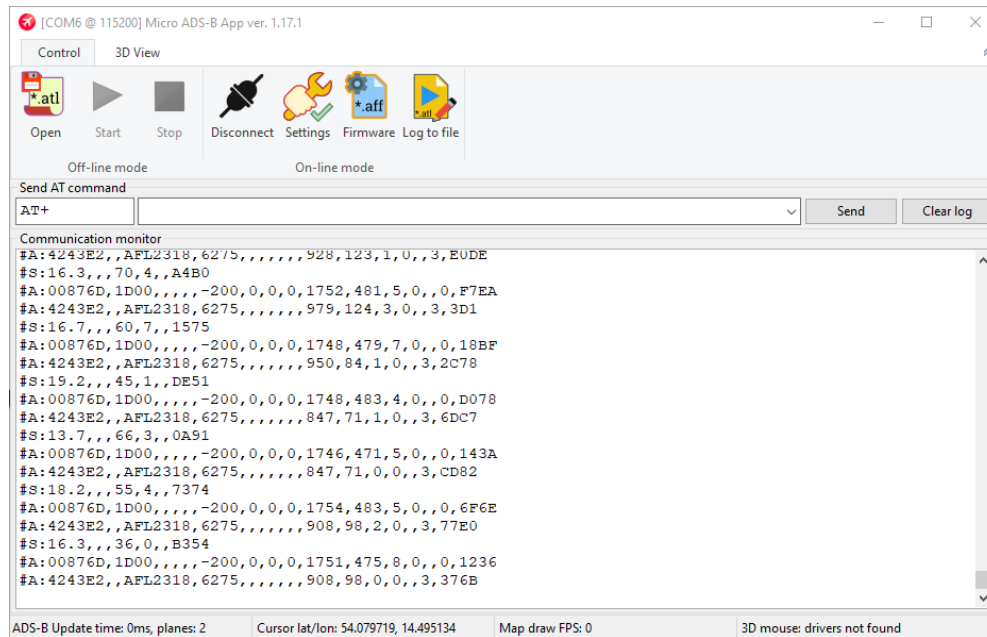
[COM6 @ 115200] Micro ADS-B App ver. 1.17.1

Control
3D View

*.atl
Open
Start
Stop
Off-line mode

Disconnect
Settings
*.aff
Firmware
*.atl
Log to file
On-line mode

Send AT command
AT+
Send
Clear log

Communication monitor
#A:4243E2,,AFL2318,6275,,,,,,,928,123,1,0,,3,E0DE
#S:16.3,,,70,4,,A4B0
#A:00876D,1D00,,,,,-200,0,0,0,1752,481,5,0,,0,F7EA
#A:4243E2,,AFL2318,6275,,,,,,,979,124,3,0,,3,3D1
#S:16.7,,,60,7,,1575
#A:00876D,1D00,,,,,-200,0,0,0,1748,479,7,0,,0,18BF
#A:4243E2,,AFL2318,6275,,,,,,,950,84,1,0,,3,2C78
#S:19.2,,,45,1,,DE51
#A:00876D,1D00,,,,,-200,0,0,0,1748,483,4,0,,0,D078
#A:4243E2,,AFL2318,6275,,,,,,,847,71,1,0,,3,6DC7
#S:13.7,,,66,3,,0A91
#A:00876D,1D00,,,,,-200,0,0,0,1746,471,5,0,,0,143A
#A:4243E2,,AFL2318,6275,,,,,,,847,71,0,0,,3,CD82
#S:18.2,,,55,4,,7374
#A:00876D,1D00,,,,,-200,0,0,0,1754,483,5,0,,0,6F6E
#A:4243E2,,AFL2318,6275,,,,,,,908,98,2,0,,3,77E0
#S:16.3,,,36,0,,B354
#A:00876D,1D00,,,,,-200,0,0,0,1751,475,8,0,,0,1236
#A:4243E2,,AFL2318,6275,,,,,,,908,98,0,0,,3,376B

ADS-B Update time: 0ms, planes: 2
Cursor lat/lon: 54.079719, 14.495134
Map draw FPS: 0
3D mouse: drivers not found